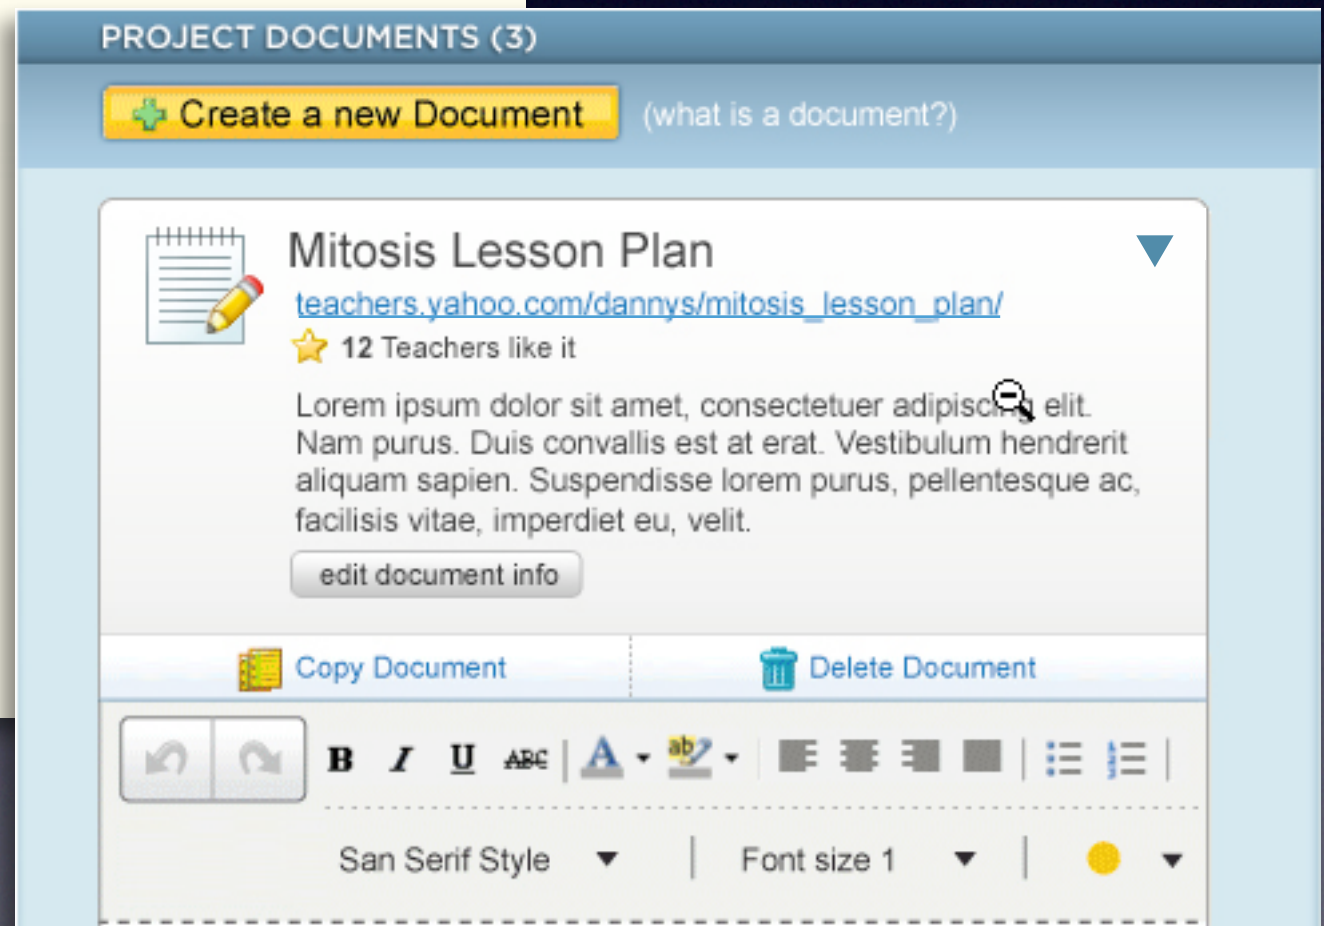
PROJECT DOCUMENTS (3)

Create a new Document (what is a document?)

Mitosis Lesson Plan

teachers.yahoo.com/dannys/mitosis_lesson_plan/

12 Teachers like it

Lorem ipsum dolor sit amet, consectetuer adipiscing elit. Nam purus. Duis convallis est at erat. Vestibulum hendrerit aliquam sapien. Suspendisse lorem purus, pellentesque ac, facilisis vitae, imperdiet eu, velit.

edit document info

Copy Document

Delete Document

B I U ABC A ab

San Serif Style

Font size 1